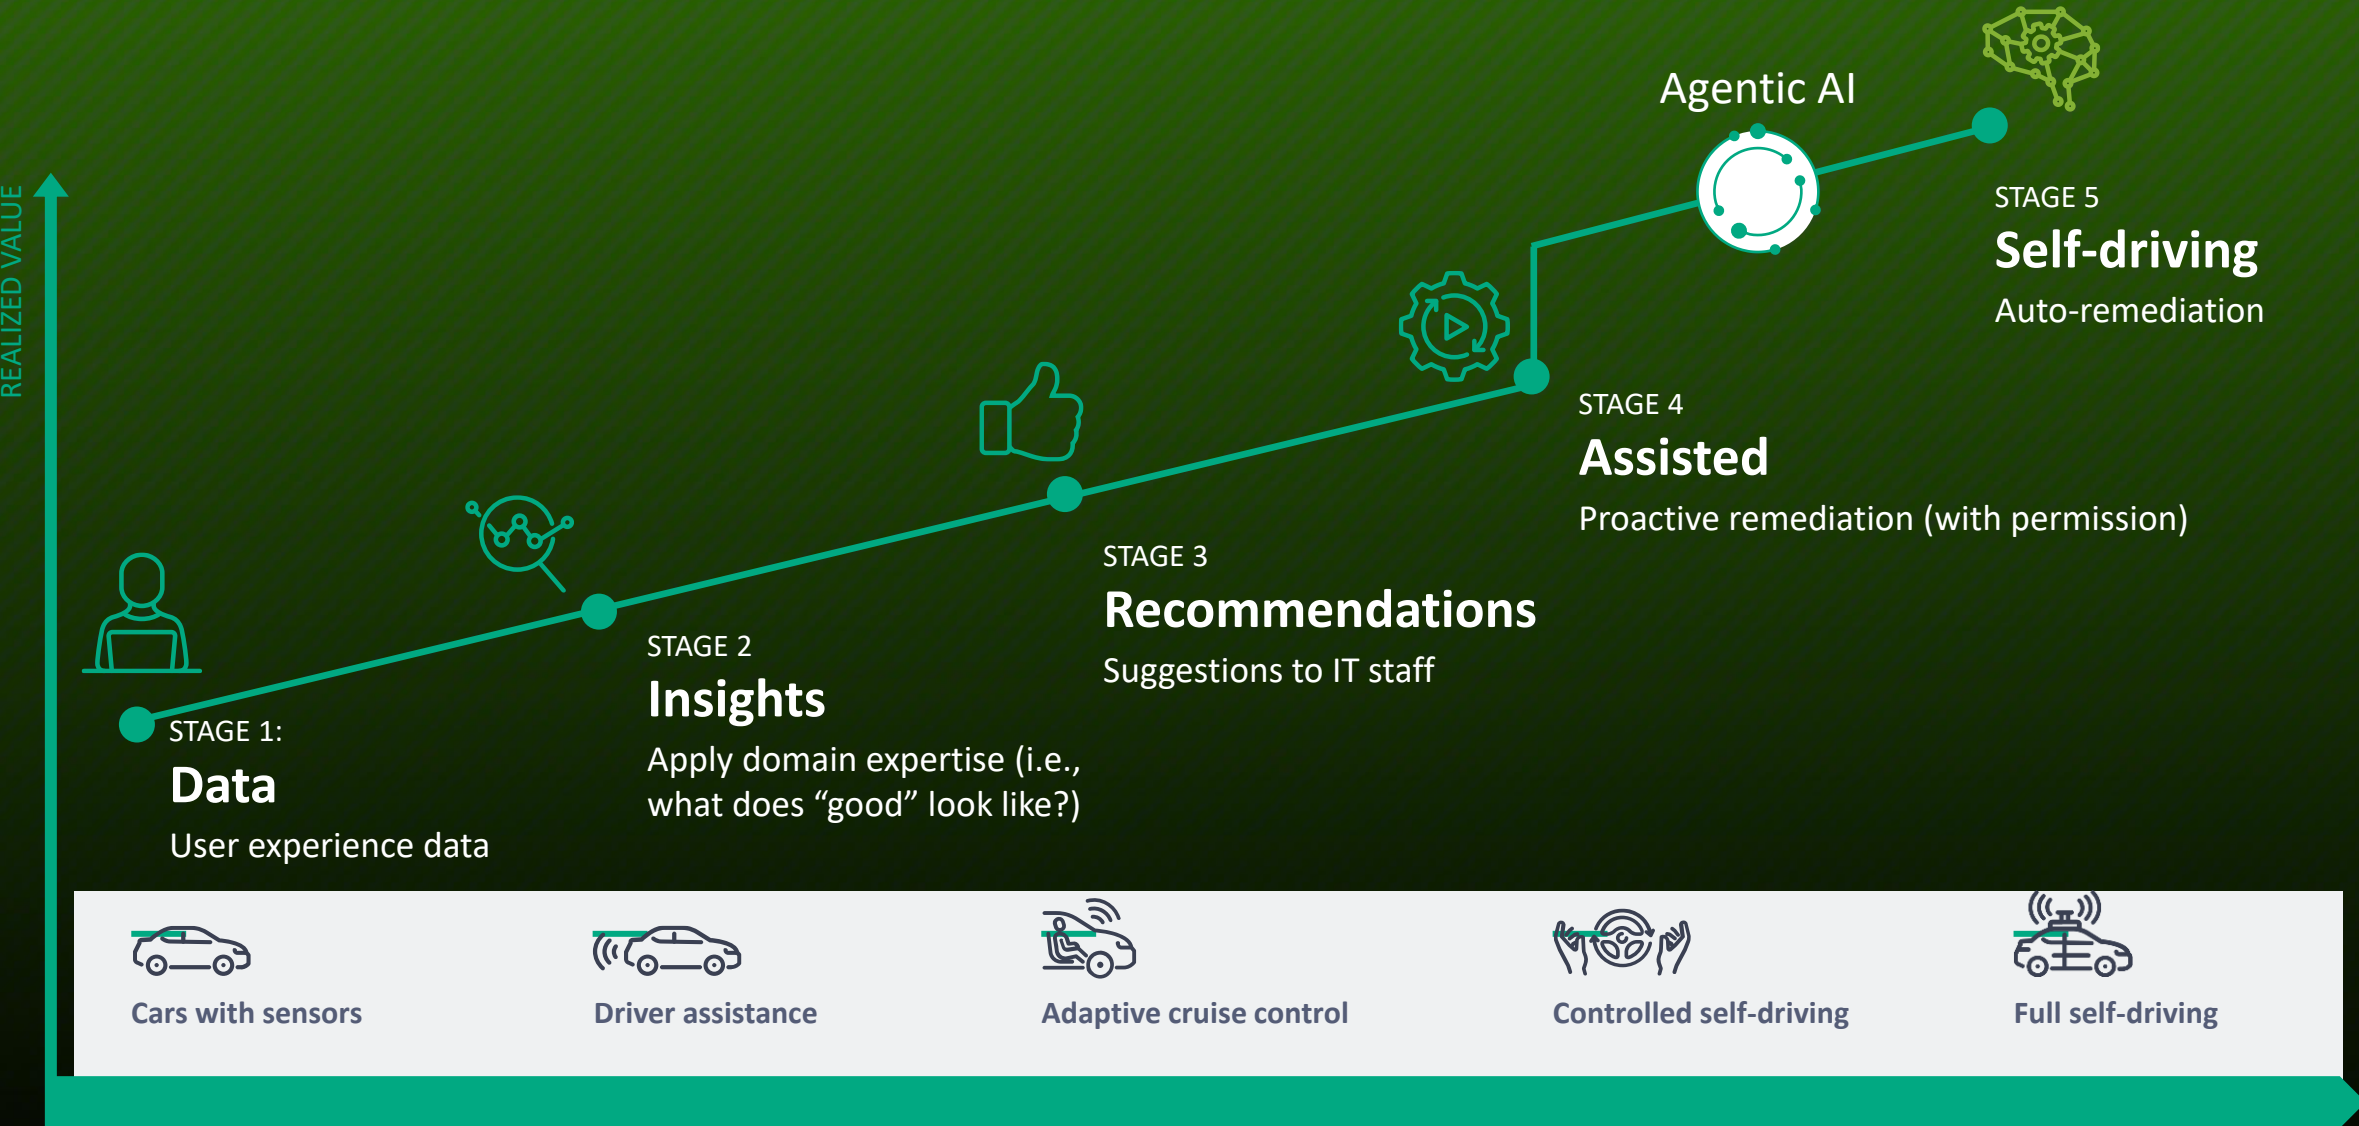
REALIZED VALUE

STAGE 1:
Data
User experience data

STAGE 2
Insights
Apply domain expertise (i.e., what does “good” look like?)

STAGE 3
Recommendations
Suggestions to IT staff

STAGE 4
Assisted
Proactive remediation (with permission)

Agentic AI

STAGE 5
Self-driving
Auto-remediation

Cars with sensors

Driver assistance

Adaptive cruise control

Controlled self-driving

Full self-driving